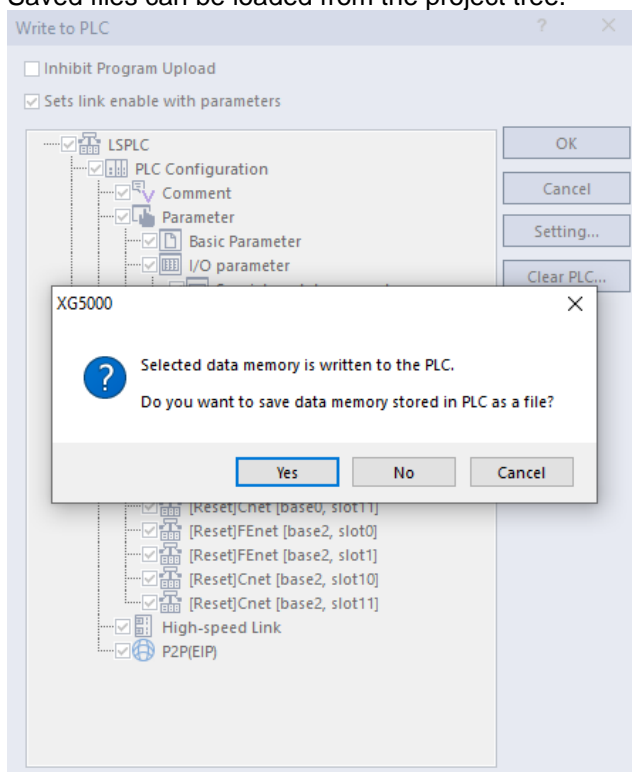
Saved files can be loaded from the project tree.

Write to PLC

? ×

Inhibit Program Upload

Sets link enable with parameters

LSPLC
PLC Configuration
Comment
Parameter
Basic Parameter
I/O parameter
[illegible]

OK
Cancel
Setting...
Clear PLC...

XG5000 ×

Selected data memory is written to the PLC.

Do you want to save data memory stored in PLC as a file?

Yes No Cancel

[Reset]Cnet [base0, slot11]
[Reset]FEnet [base2, slot0]
[Reset]FEnet [base2, slot1]
[Reset]Cnet [base2, slot10]
[Reset]Cnet [base2, slot11]
High-speed Link
P2P(EIP)